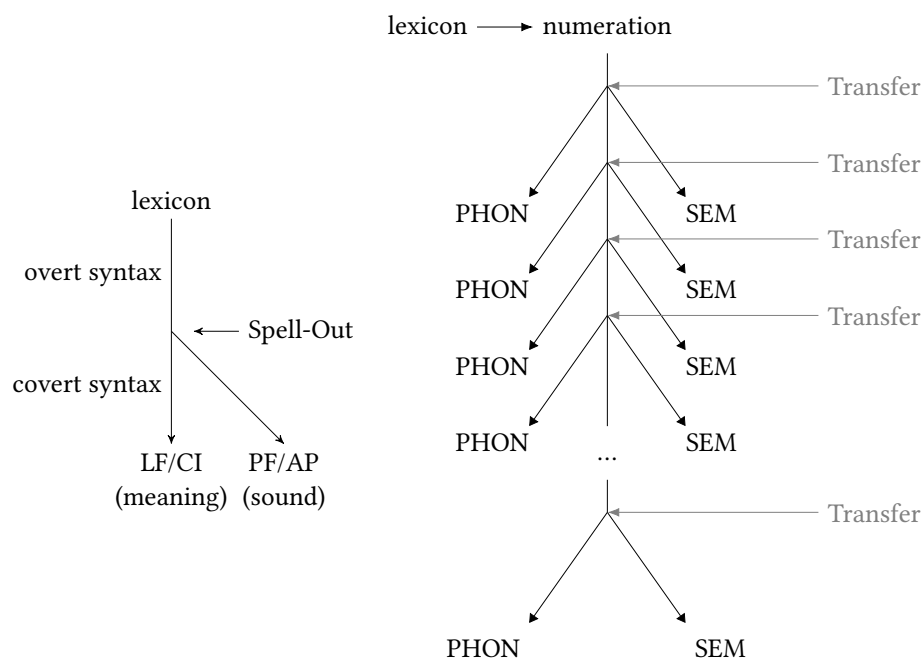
lexicon

overt syntax

Spell-Out

covert syntax

LF/CI (meaning)

PF/AP (sound)

lexicon numeration

Transfer

PHON SEM

Transfer

PHON SEM

Transfer

PHON SEM

Transfer

PHON SEM

...

Transfer

PHON SEM